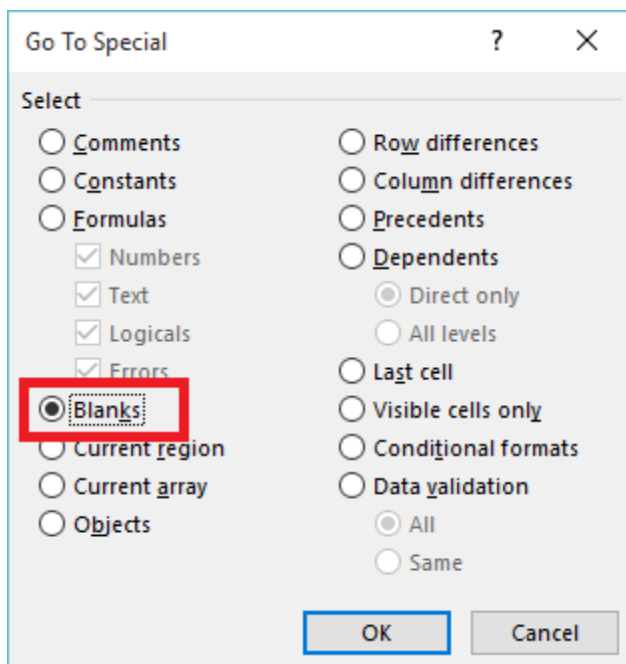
Go To Special
?
X
Select
Comments
Constants
Formulas
Numbers
Text
Logicals
Errors
Blanks
Current region
Current array
Objects
Row differences
Column differences
Precedents
Dependents
Direct only
All levels
Last cell
Visible cells only
Conditional formats
Data validation
All
Same
OK
Cancel